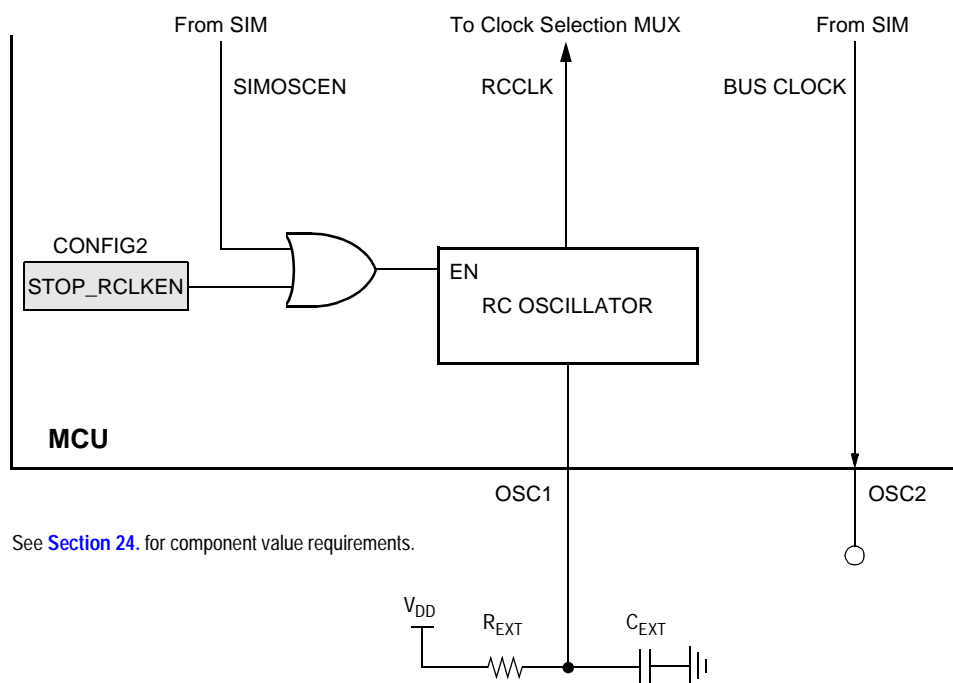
From SIM

To Clock Selection MUX

From SIM

SIMOSCEN

RCCLK

BUS CLOCK

CONFIG2

STOP_RCLKEN

EN

RC OSCILLATOR

MCU

OSC1

OSC2

See **Section 24.** for component value requirements.

$V_{DD}$

$R_{EXT}$

$C_{EXT}$